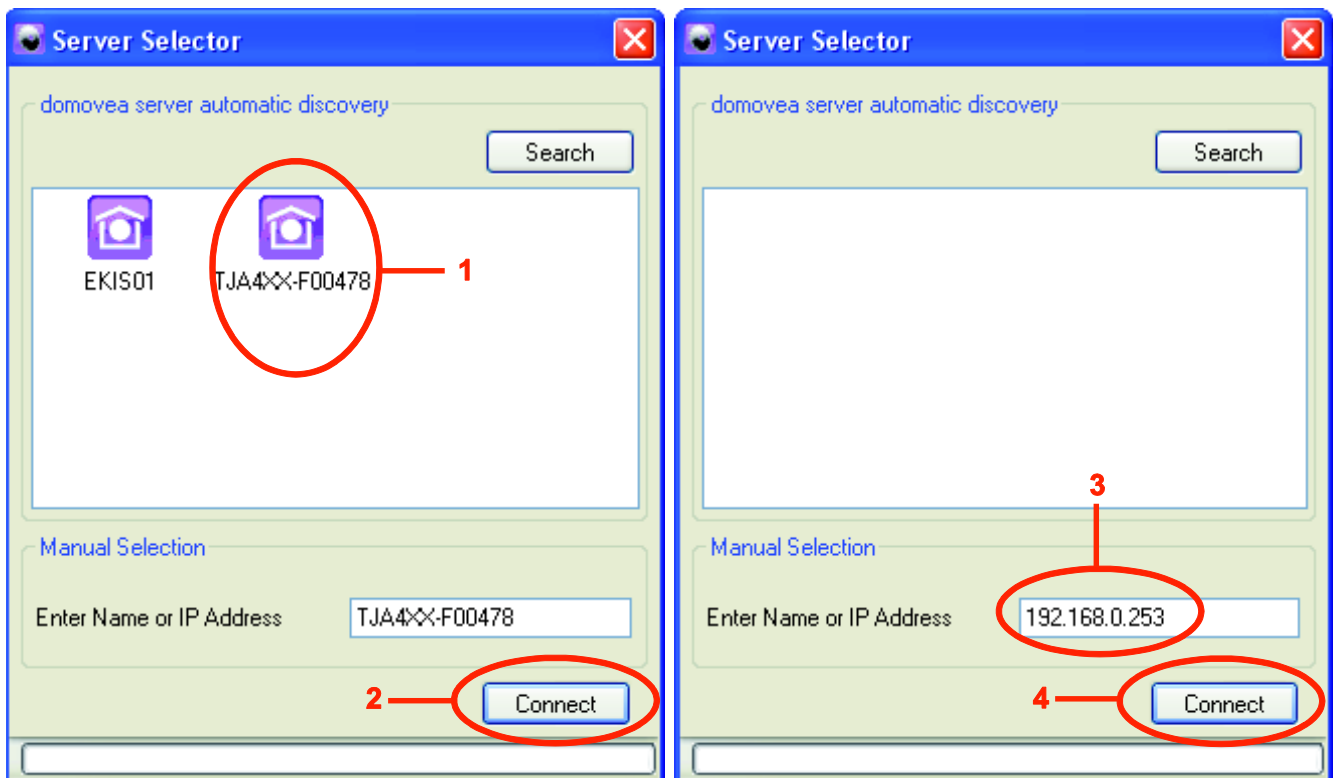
Server Selector

domovea server automatic discovery

Search

EKIS01

TJA4XX-F00478

1

Manual Selection

Enter Name or IP Address

TJA4XX-F00478

2

Connect

Server Selector

domovea server automatic discovery

Search

3

Manual Selection

Enter Name or IP Address

192.168.0.253

4

Connect